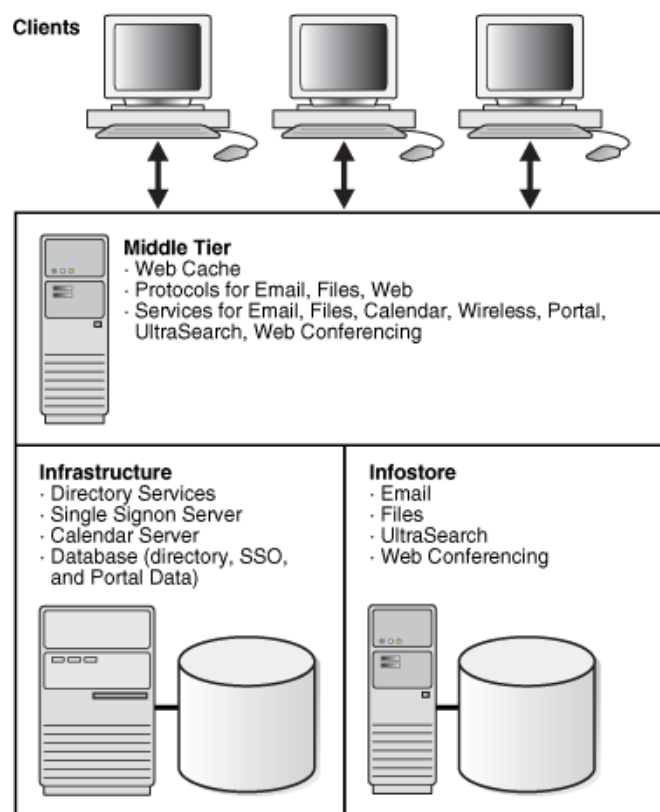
Clients

Middle Tier
· Web Cache
· Protocols for Email, Files, Web
· Services for Email, Files, Calendar, Wireless, Portal, UltraSearch, Web Conferencing

Infrastructure
· Directory Services
· Single Signon Server
· Calendar Server
· Database (directory, SSO, and Portal Data)

Infostore
· Email
· Files
· UltraSearch
· Web Conferencing